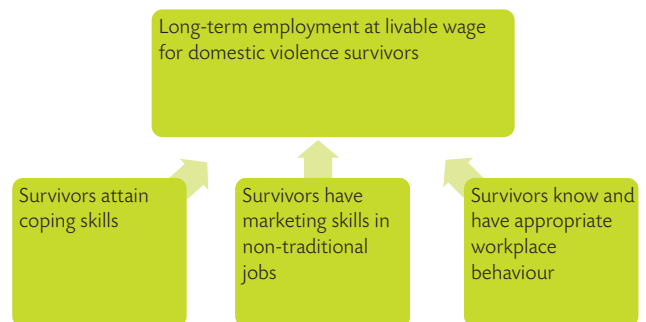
Long-term employment at livable wage for domestic violence survivors

Survivors attain coping skills

Survivors have marketing skills in non-traditional jobs

Survivors know and have appropriate workplace behaviour